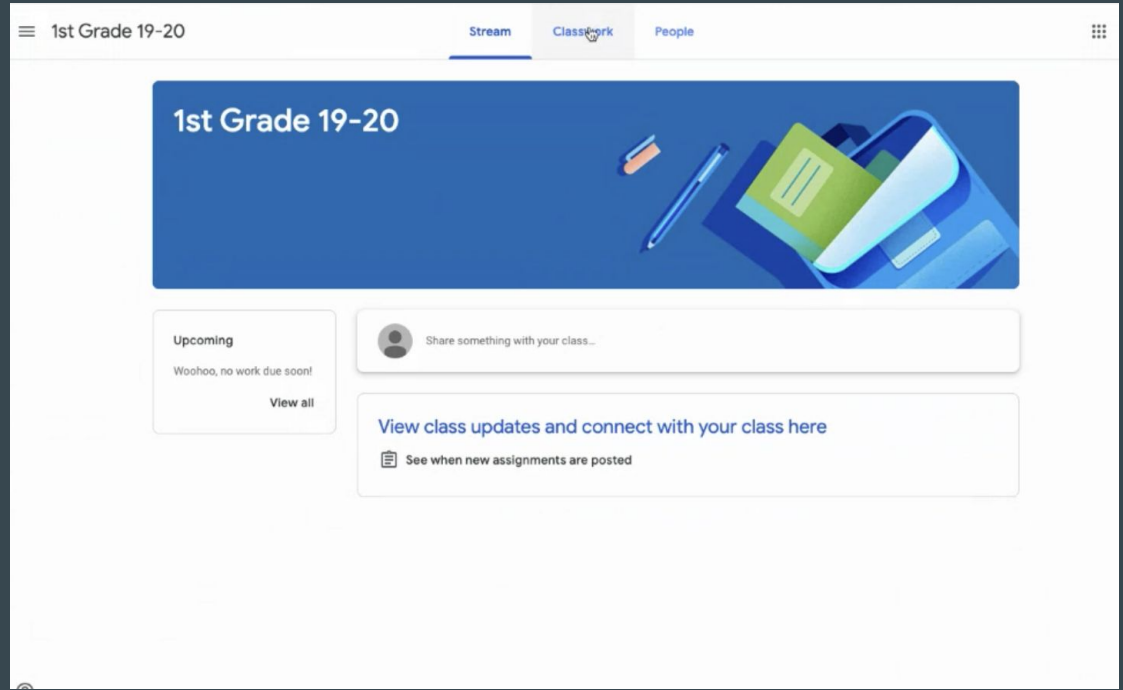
1st Grade 19-20

Stream Classwork People

1st Grade 19-20

Upcoming

Woohoo, no work due soon!

View all

Share something with your class...

View class updates and connect with your class here

See when new assignments are posted